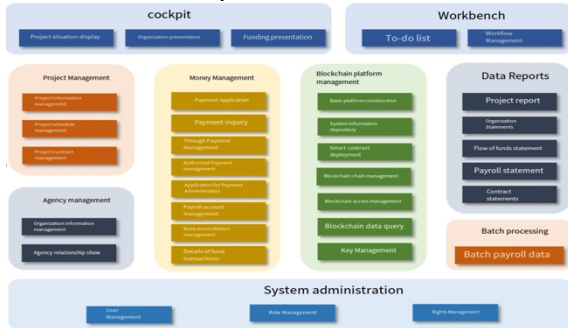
cockpit

Project situation display

Organization presentation

Funding presentation

Workbench

To-do list

Workflow Management

Project Management

Project information management

Project schedule management

Project contract management

Money Management

Payment Application

Payment inquiry

Though Payment Management

Authorized Payment management

Application for Payment Administration

Payroll account management

Bank reconciliation management

Details of fund transactions

Blockchain platform management

Basic platform construction

System information depository

Smart contract deployment

Blockchain chain management

Blockchain access management

Blockchain data query

Key Management

Data Reports

Project report

Organization Statements

Flow of funds statement

Payroll statement

Contract statements

Agency management

Organization information management

Agency relationship show

Batch processing

Batch payroll data

System administration

User Management

Role Management

Rights Management